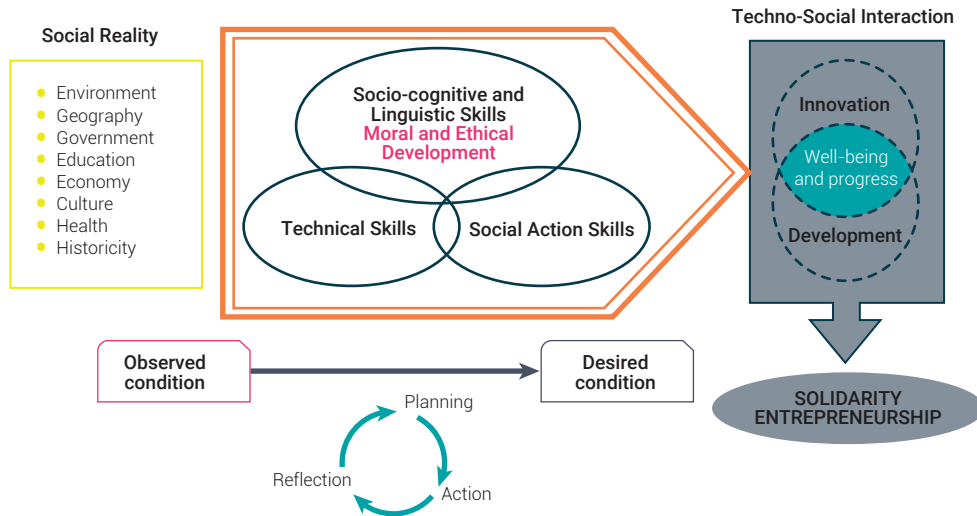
Social Reality

- Environment
- Geography
- Government
- Education
- Economy
- Culture
- Health
- Historicity

Socio-cognitive and Linguistic Skills
Moral and Ethical Development

Technical Skills

Social Action Skills

Techno-Social Interaction

Innovation

Well-being and progress

Development

SOLIDARITY ENTREPRENEURSHIP

Observed condition

Desired condition

Planning

Action

Reflection